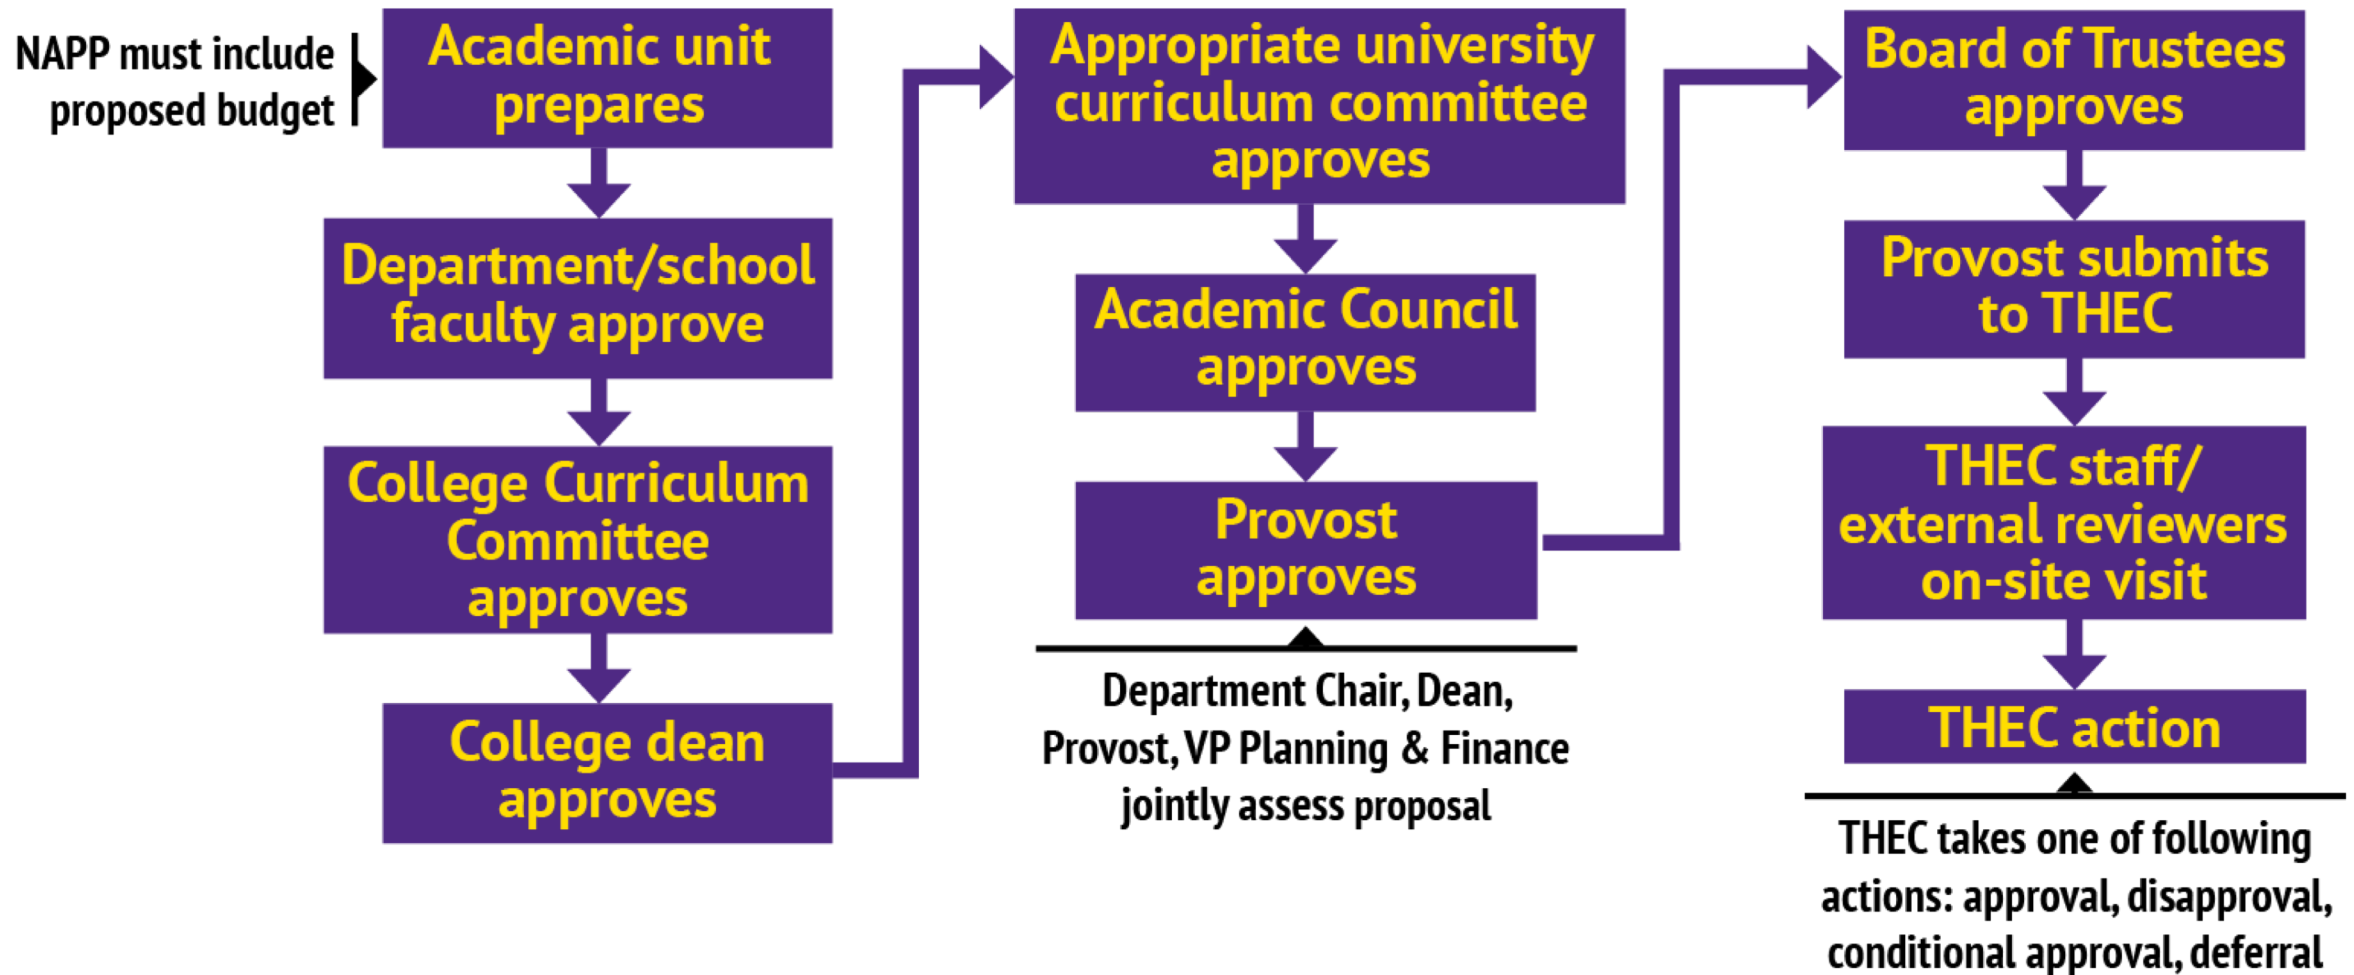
NAPP must include proposed budget

Academic unit prepares

Department/school faculty approve

College Curriculum Committee approves

College dean approves

Appropriate university curriculum committee approves

Academic Council approves

Provost approves

Department Chair, Dean, Provost, VP Planning & Finance jointly assess proposal

Board of Trustees approves

Provost submits to THEC

THEC staff/ external reviewers on-site visit

THEC action

THEC takes one of following actions: approval, disapproval, conditional approval, deferral